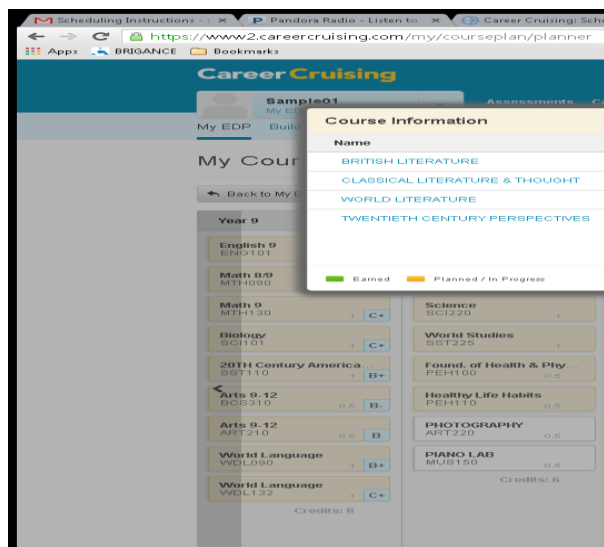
Scheduling Instructions - ×
Pandora Radio - Listen to ×
Career Cruising: Sch

https://www2.careercruising.com/my/courseplan/planner

Apps BRIGANCE Bookmarks

Career Cruising

Sample01
My ED

Assessments

My EDP Build

My Cour

Back to My E

Course Information

Name

BRITISH LITERATURE
CLASSICAL LITERATURE & THOUGHT
WORLD LITERATURE
TWENTIETH CENTURY PERSPECTIVES

Earned
Planned / In Progress

Year 9

English 9
ENG101

Math 8/9
MTH090

Math 9
MTH130 1 C+

Biology
SCI101 1 C+

20TH Century America
SST110 1 B+

Arts 9-12
BCS310 0.5 B-

Arts 9-12
ART210 0.5 B

World Language
WDL090 1 B+

World Language
WDL132 1 C+

Credits: 8

Science
SCI220 1

World Studies
SST225 1

Found. of Health & Phy...
PEH100 0.5

Healthy Life Habits
PEH110 0.5

PHOTOGRAPHY
ART220 0.5

PIANO LAB
MUS150 0.5

Credits: 6